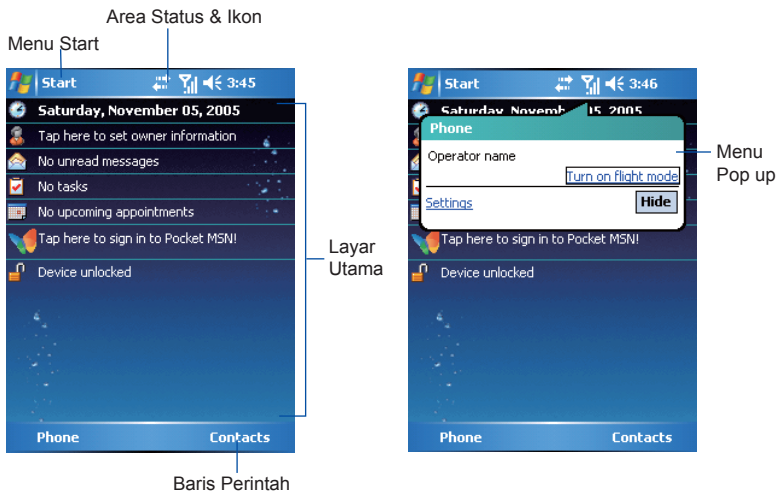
Area Status & Ikon

Menu Start

Start 3:45

Saturday, November 05, 2005

Tap here to set owner information

No unread messages

No tasks

No upcoming appointments

Tap here to sign in to Pocket MSN!

Device unlocked

Phone Contacts

Layar Utama

Start 3:46

Saturday, Novemb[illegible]05, 2005

Phone

Operator name

Turn on flight mode

Settings

Hide

Tap here to sign in to Pocket MSN!

Device unlocked

Phone Contacts

Menu Pop up

Baris Perintah